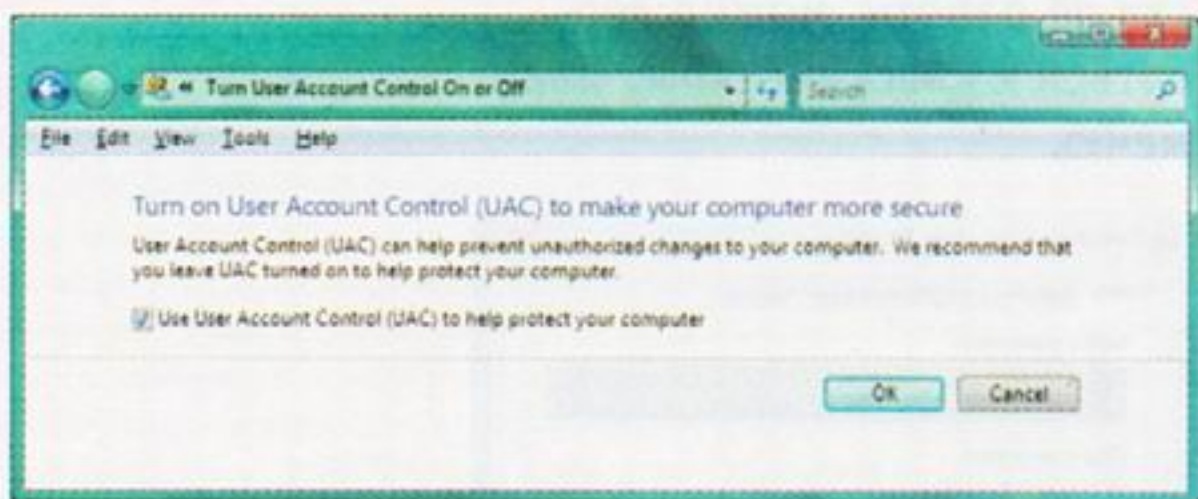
« Turn User Account Control On or Off

Search

File Edit View Tools Help

Turn on User Account Control (UAC) to make your computer more secure

User Account Control (UAC) can help prevent unauthorized changes to your computer. We recommend that you leave UAC turned on to help protect your computer.

Use User Account Control (UAC) to help protect your computer

OK Cancel